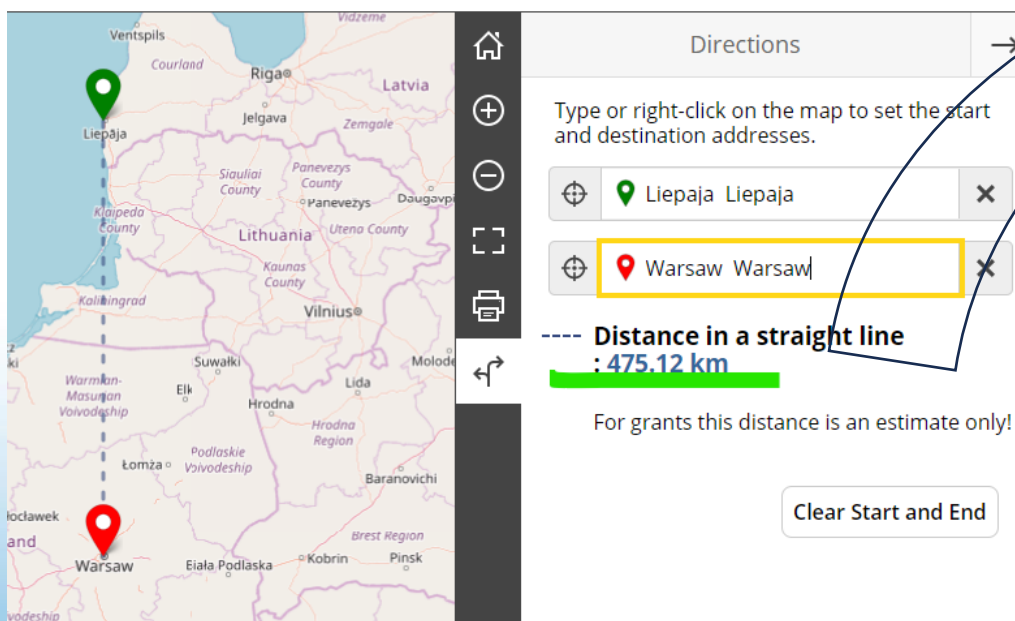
Vidzeme
Ventspils
Courland
Riga
Latvia
Liepāja
Jelgava
Zemgale
Siauliai County
Panevezys County
Panevėžys
Daugavpi
Klaipeda County
Lithuania
Utena County
Kaunas County
Kaliningrad
Vilnius
Suwałki
Molode
Warmian-Masurian Voivodeship
Ełk
Lida
Hrodna
Hrodna Region
Podlaskie Voivodeship
Łomża
Baranovichi
łocławek
and
Brest Region
Warsaw
Biała Podlaska
Kobrin
Pinsk
vodeship

Directions

Type or right-click on the map to set the start and destination addresses.

Liepaja Liepaja

Warsaw Warsaw

---- Distance in a straight line
: 475.12 km

For grants this distance is an estimate only!

Clear Start and End